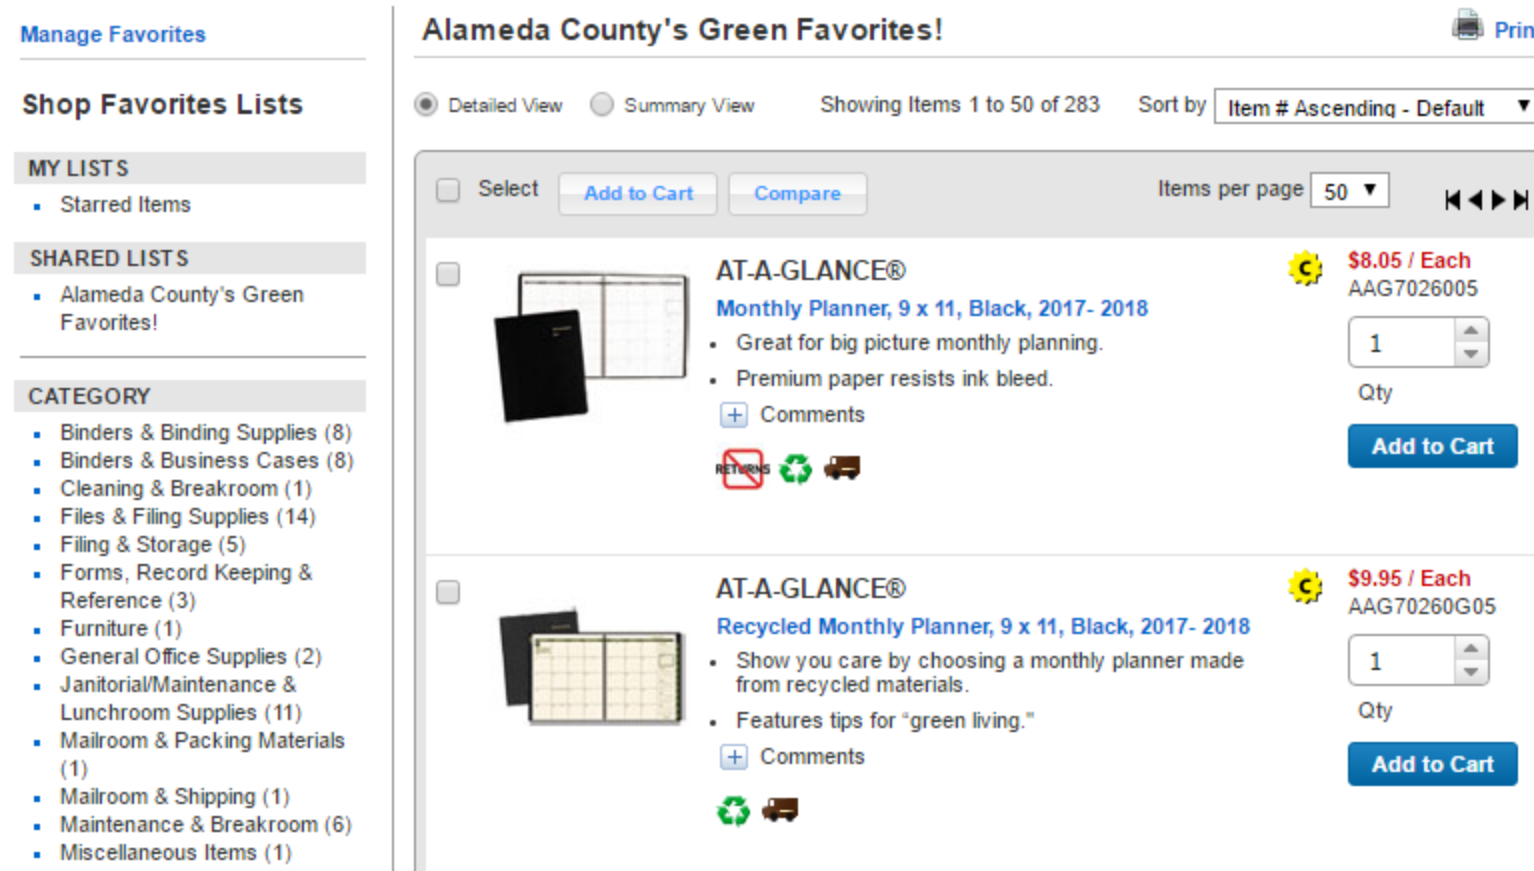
Manage Favorites

Shop Favorites Lists

MY LISTS
- Starred Items

SHARED LISTS
- Alameda County's Green Favorites!

CATEGORY
- Binders & Binding Supplies (8)
- Binders & Business Cases (8)
- Cleaning & Breakroom (1)
- Files & Filing Supplies (14)
- Filing & Storage (5)
- Forms, Record Keeping & Reference (3)
- Furniture (1)
- General Office Supplies (2)
- Janitorial/Maintenance & Lunchroom Supplies (11)
- Mailroom & Packing Materials (1)
- Mailroom & Shipping (1)
- Maintenance & Breakroom (6)
- Miscellaneous Items (1)

Alameda County's Green Favorites!

Prin

Detailed View   Summary View   Showing Items 1 to 50 of 283   Sort by Item # Ascending - Default

Select   Add to Cart   Compare   Items per page 50

AT-A-GLANCE®
Monthly Planner, 9 x 11, Black, 2017- 2018
- Great for big picture monthly planning.
- Premium paper resists ink bleed.
+ Comments
RETURNS

C
$8.05 / Each
AAG7026005
1
Qty
Add to Cart

AT-A-GLANCE®
Recycled Monthly Planner, 9 x 11, Black, 2017- 2018
- Show you care by choosing a monthly planner made from recycled materials.
- Features tips for "green living."
+ Comments

C
$9.95 / Each
AAG70260G05
1
Qty
Add to Cart